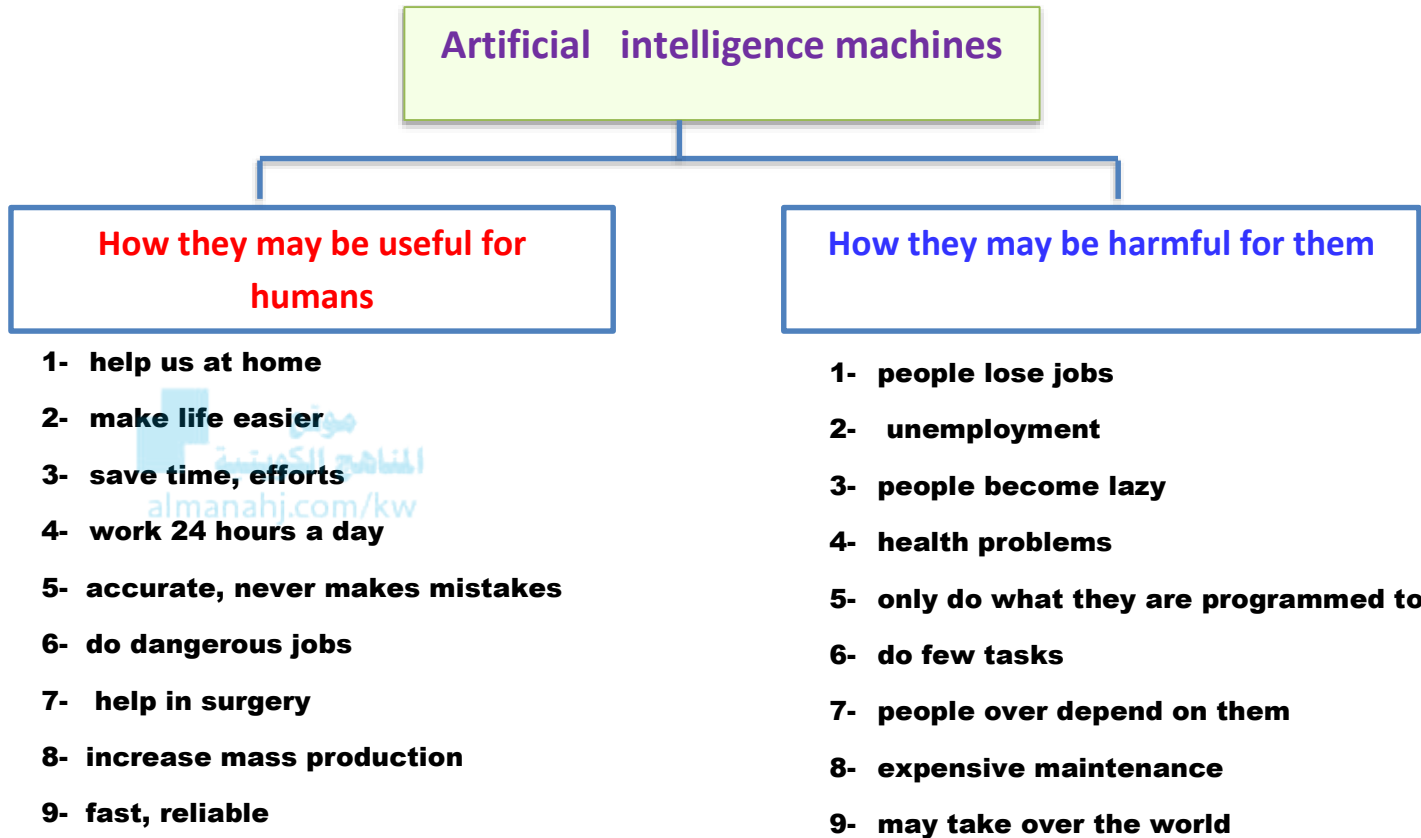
Artificial intelligence machines

How they may be useful for humans

1- help us at home
2- make life easier
3- save time, efforts
4- work 24 hours a day
5- accurate, never makes mistakes
6- do dangerous jobs
7- help in surgery
8- increase mass production
9- fast, reliable

موقع المناهج الكويتية
almanahj.com/kw

How they may be harmful for them

1- people lose jobs
2- unemployment
3- people become lazy
4- health problems
5- only do what they are programmed to
6- do few tasks
7- people over depend on them
8- expensive maintenance
9- may take over the world